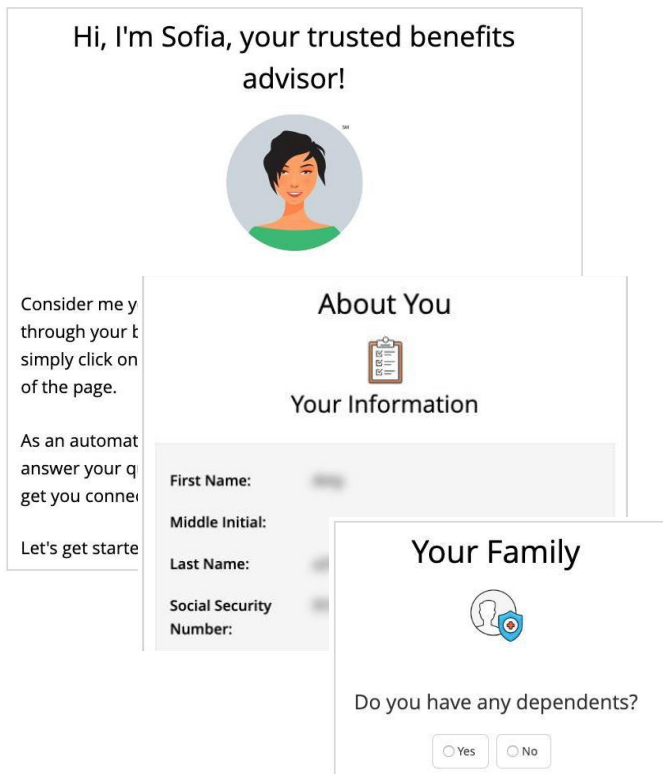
Hi, I'm Sofia, your trusted benefits advisor!

SM

Consider me y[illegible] through your b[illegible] simply click on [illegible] of the page.

As an automat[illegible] answer your q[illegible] get you conne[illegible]

Let's get starte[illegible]

About You

Your Information

First Name: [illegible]

Middle Initial:

Last Name: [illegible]

Social Security Number: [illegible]

Your Family

Do you have any dependents?

Yes

No